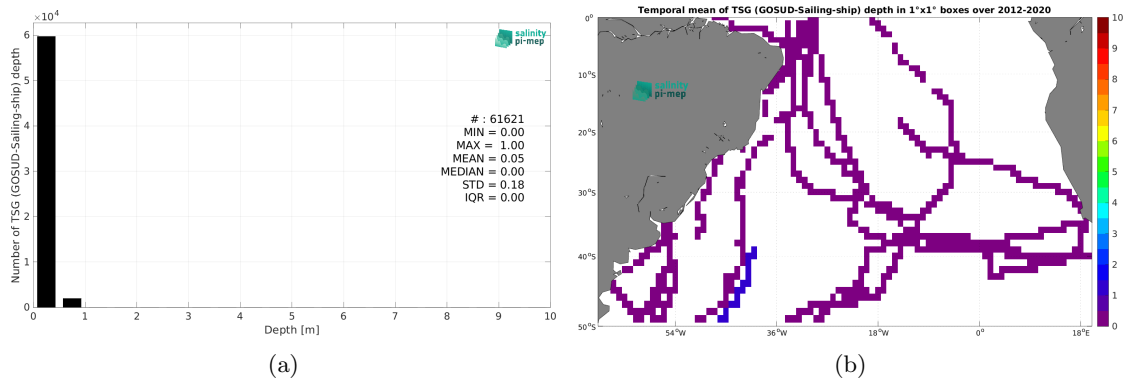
$\times 10^4$
6
5
4
3
2
1
0
Number of TSG (GOSUD-Sailing-ship) depth
salinity pi-mep
# : 61621
MIN = 0.00
MAX = 1.00
MEAN = 0.05
MEDIAN = 0.00
STD = 0.18
IQR = 0.00
0 1 2 3 4 5 6 7 8 9 10
Depth [m]

(a)

Temporal mean of TSG (GOSUD-Sailing-ship) depth in 1°x1° boxes over 2012-2020
0°
10°S
20°S
30°S
40°S
50°S
salinity pi-mep
54°W 36°W 18°W 0° 18°E
10
9
8
7
6
5
4
3
2
1
0

(b)